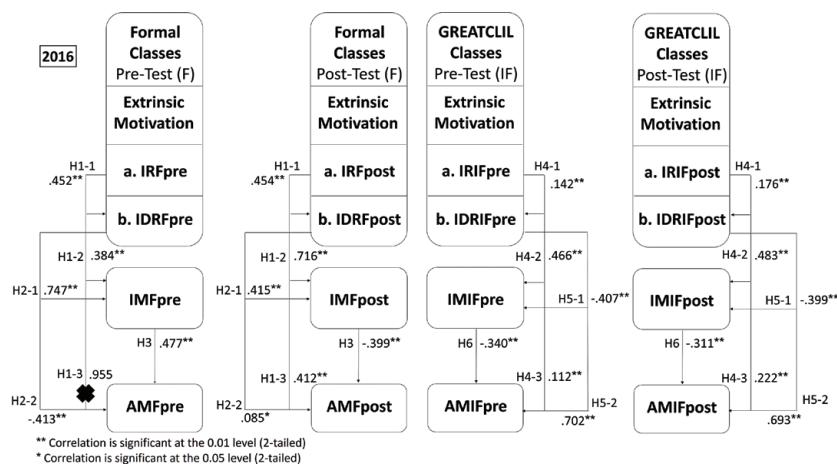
2016

Formal Classes Pre-Test (F)
Extrinsic Motivation
a. IRFpre
b. IDRFpre
IMFpre
AMFpre

H1-1 .452**
H1-2 .384**
H2-1 .747**
H3 .477**
H1-3 .955
H2-2 -.413**

Formal Classes Post-Test (F)
Extrinsic Motivation
a. IRFpost
b. IDRFpost
IMFpost
AMFpost

H1-1 .454**
H1-2 .716**
H2-1 .415**
H3 -.399**
H1-3 .412**
H2-2 .085*

GREATCLIL Classes Pre-Test (IF)
Extrinsic Motivation
a. IRIFpre
b. IDRIFpre
IMIFpre
AMIFpre

H4-1 .142**
H4-2 .466**
H5-1 -.407**
H6 -.340**
H4-3 .112**
H5-2 .702**

GREATCLIL Classes Post-Test (IF)
Extrinsic Motivation
a. IRIFpost
b. IDRIFpost
IMIFpost
AMIFpost

H4-1 .176**
H4-2 .483**
H5-1 -.399**
H6 -.311**
H4-3 .222**
H5-2 .693**

** Correlation is significant at the 0.01 level (2-tailed)
* Correlation is significant at the 0.05 level (2-tailed)